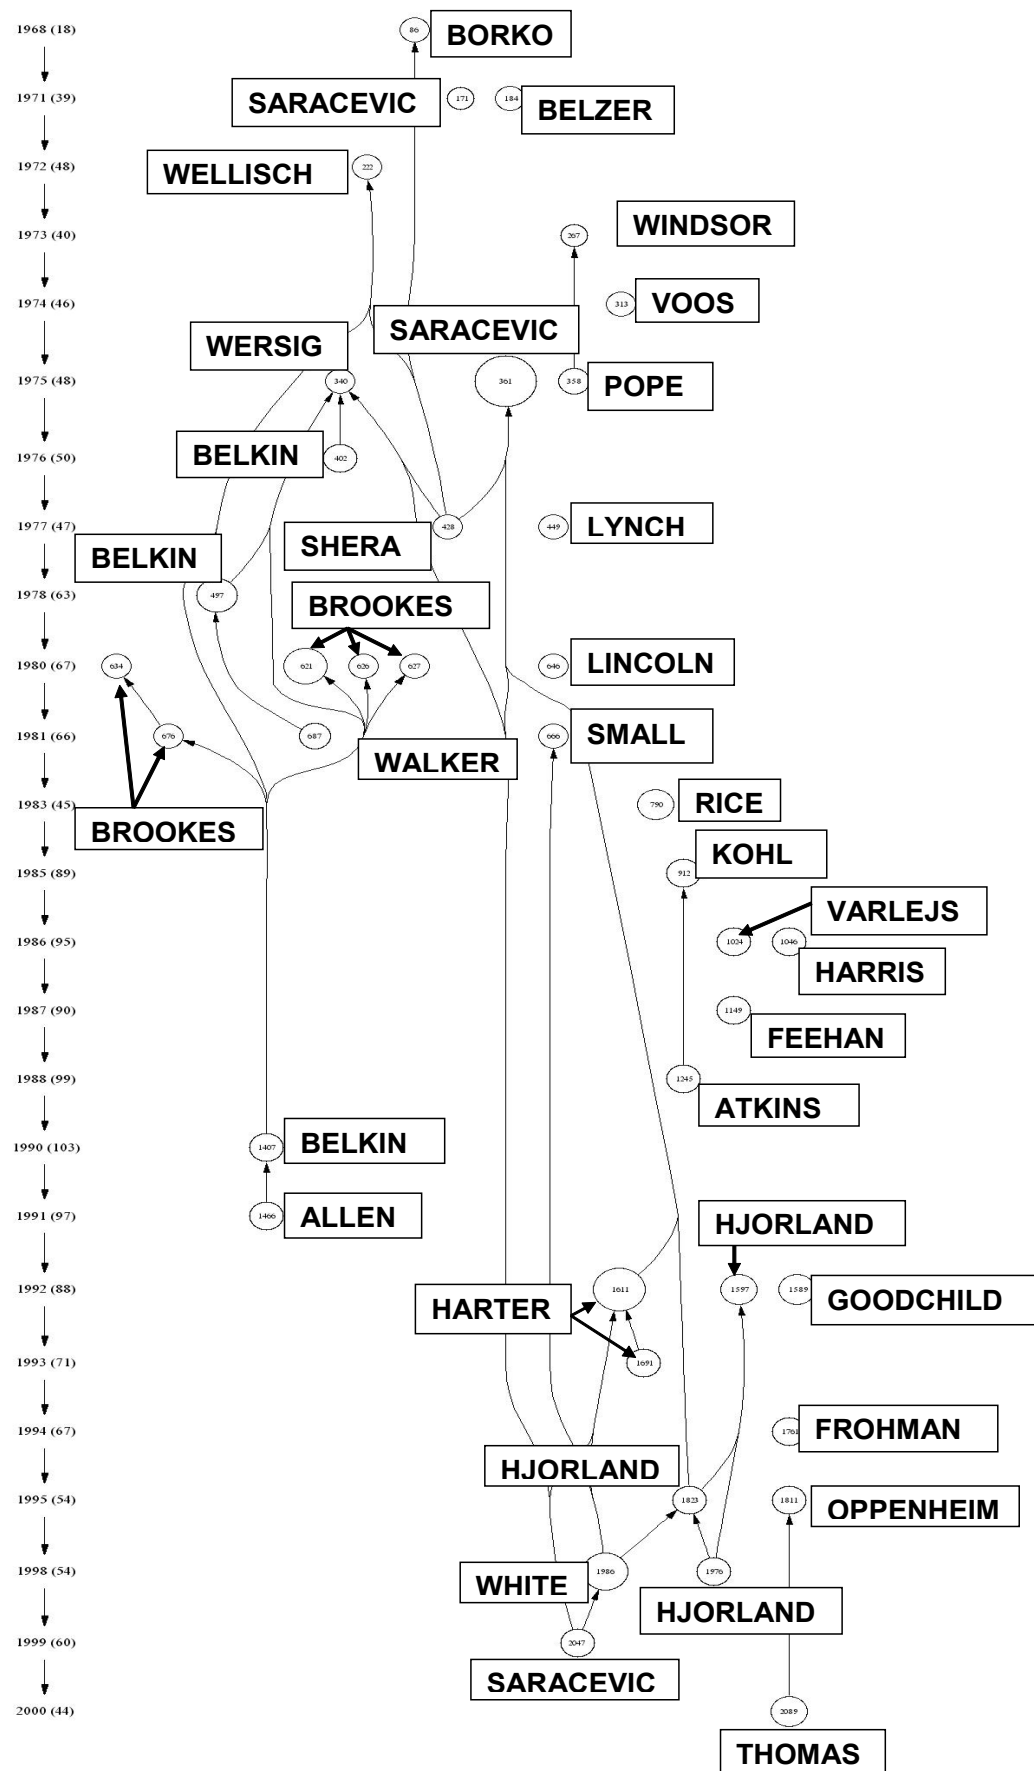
1968 (18)
1971 (39)
1972 (48)
1973 (40)
1974 (46)
1975 (48)
1976 (50)
1977 (47)
1978 (63)
1980 (67)
1981 (66)
1983 (45)
1985 (89)
1986 (95)
1987 (90)
1988 (99)
1990 (103)
1991 (97)
1992 (88)
1993 (71)
1994 (67)
1995 (54)
1998 (54)
1999 (60)
2000 (44)

86 BORKO
SARACEVIC 171
184 BELZER
WELLISCH 222
267 WINDSOR
313 VOOS
SARACEVIC
WERSIG
340
361
358 POPE
BELKIN 402
428
449 LYNCH
SHERA
BELKIN
497
BROOKES
634
621 626 627
646 LINCOLN
676
687
WALKER
666 SMALL
790 RICE
BROOKES
912 KOHL
VARLEJS
1024 1046
HARRIS
1149
FEEHAN
1245
ATKINS
1407 BELKIN
1466 ALLEN
HJORLAND
HARTER
1611
1597
1589 GOODCHILD
1691
1761 FROHMAN
HJORLAND
1823
1811 OPPENHEIM
WHITE
1986
1976
HJORLAND
2047
SARACEVIC
2089
THOMAS